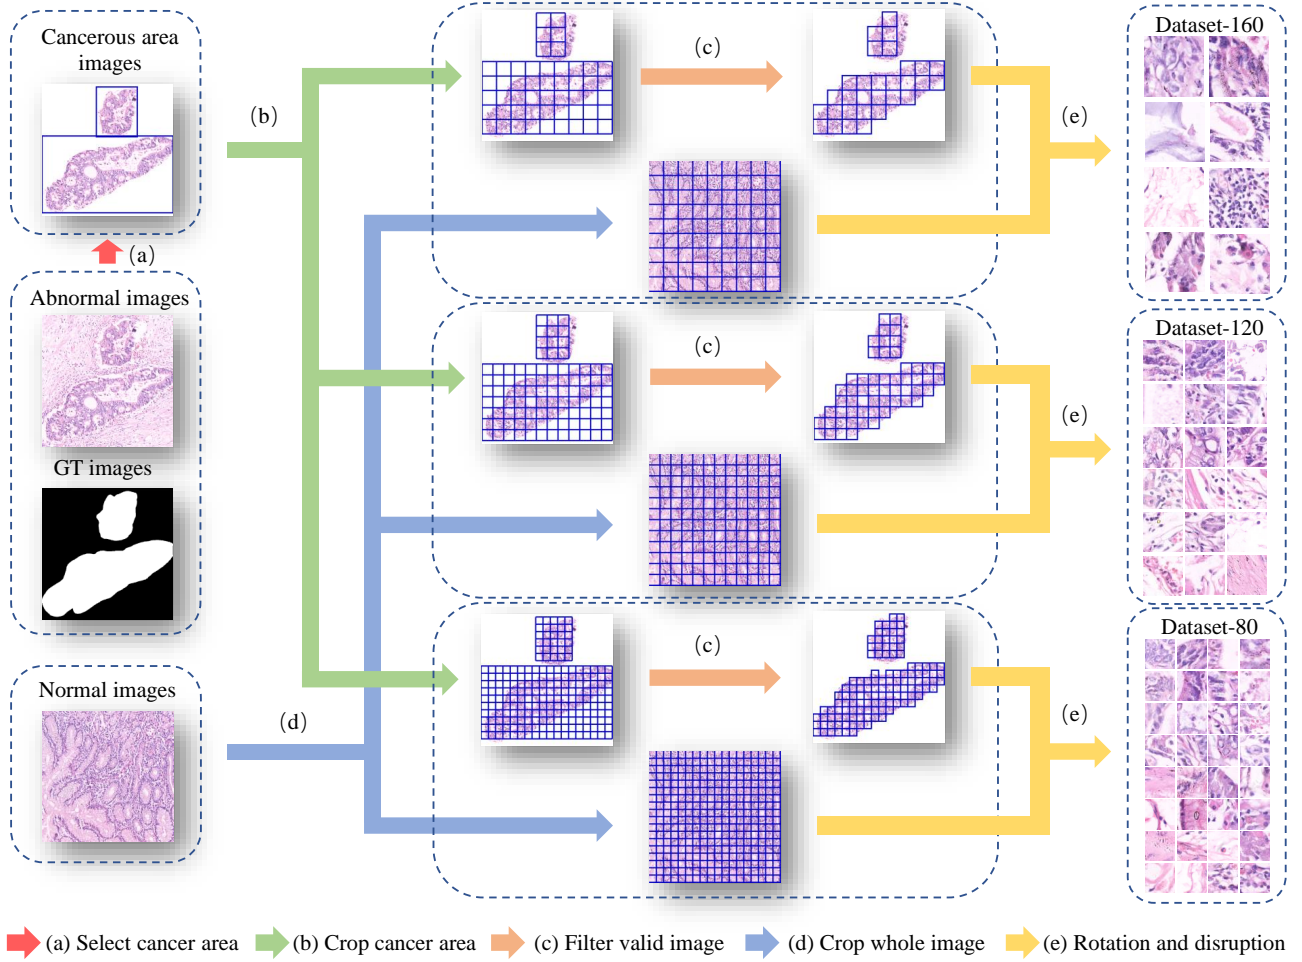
Cancerous area images

(a)

Abnormal images

GT images

Normal images

(b)

(d)

(c)

(c)

(c)

(e)

(e)

(e)

Dataset-160

Dataset-120

Dataset-80

(a) Select cancer area (b) Crop cancer area (c) Filter valid image (d) Crop whole image (e) Rotation and disruption